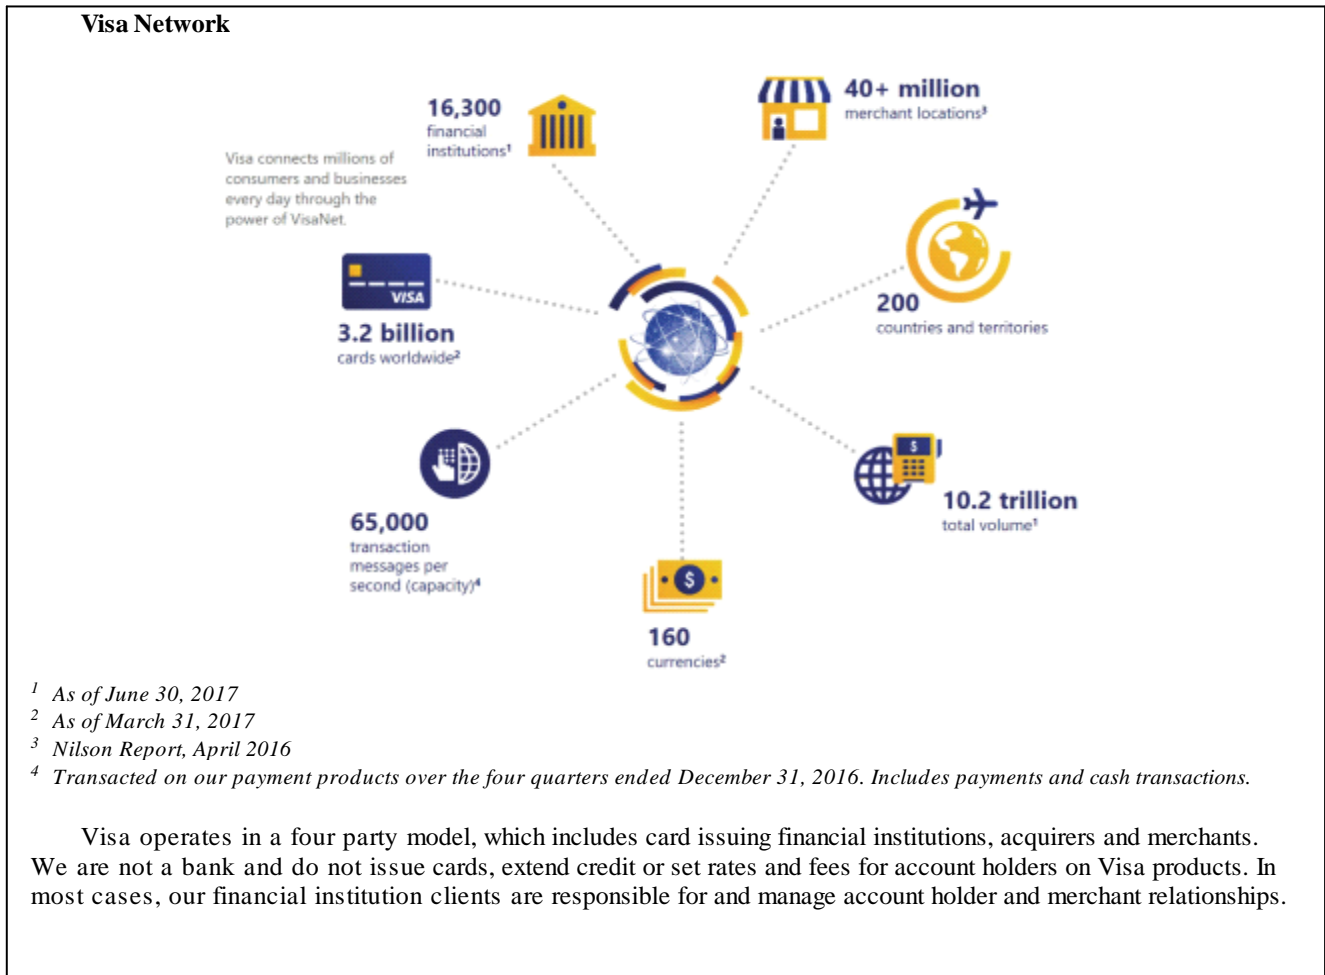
**Visa Network**

16,300
financial institutions$^1$

40+ million
merchant locations$^3$

Visa connects millions of consumers and businesses every day through the power of VisaNet.

VISA

3.2 billion
cards worldwide$^2$

200
countries and territories

65,000
transaction messages per second (capacity)$^4$

$

10.2 trillion
total volume$^1$

$

160
currencies$^2$

$^1$ As of June 30, 2017
$^2$ As of March 31, 2017
$^3$ Nilson Report, April 2016
$^4$ Transacted on our payment products over the four quarters ended December 31, 2016. Includes payments and cash transactions.

Visa operates in a four party model, which includes card issuing financial institutions, acquirers and merchants. We are not a bank and do not issue cards, extend credit or set rates and fees for account holders on Visa products. In most cases, our financial institution clients are responsible for and manage account holder and merchant relationships.